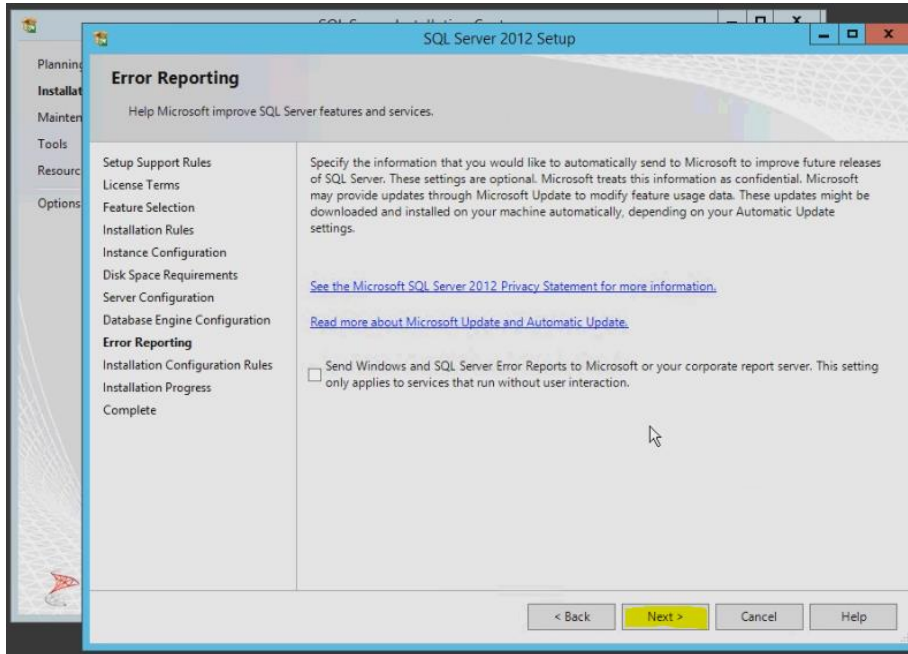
Planning
Installat
Mainten
Tools
Resourc
Options

SQL Server 2012 Setup

Error Reporting

Help Microsoft improve SQL Server features and services.

Setup Support Rules
License Terms
Feature Selection
Installation Rules
Instance Configuration
Disk Space Requirements
Server Configuration
Database Engine Configuration
Error Reporting
Installation Configuration Rules
Installation Progress
Complete

Specify the information that you would like to automatically send to Microsoft to improve future releases of SQL Server. These settings are optional. Microsoft treats this information as confidential. Microsoft may provide updates through Microsoft Update to modify feature usage data. These updates might be downloaded and installed on your machine automatically, depending on your Automatic Update settings.

See the Microsoft SQL Server 2012 Privacy Statement for more information.

Read more about Microsoft Update and Automatic Update.

Send Windows and SQL Server Error Reports to Microsoft or your corporate report server. This setting only applies to services that run without user interaction.

< Back
Next >
Cancel
Help